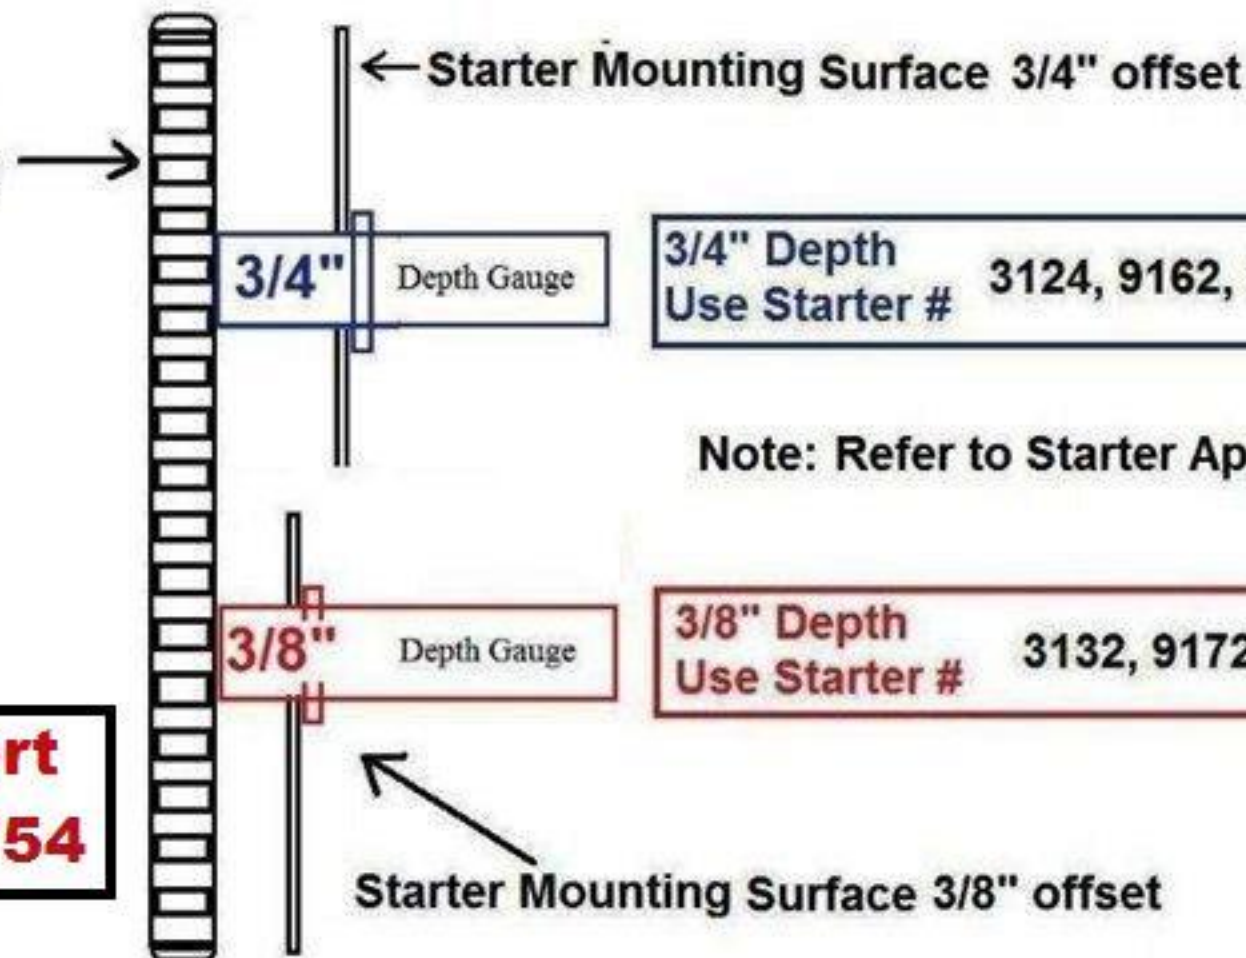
Starter Mounting Surface 3/4" offset

3/4" Depth Gauge

3/4" Depth
Use Starter # 3124, 9162,

Note: Refer to Starter Ap

3/8" Depth Gauge

3/8" Depth
Use Starter # 3132, 9172

rt
54

Starter Mounting Surface 3/8" offset